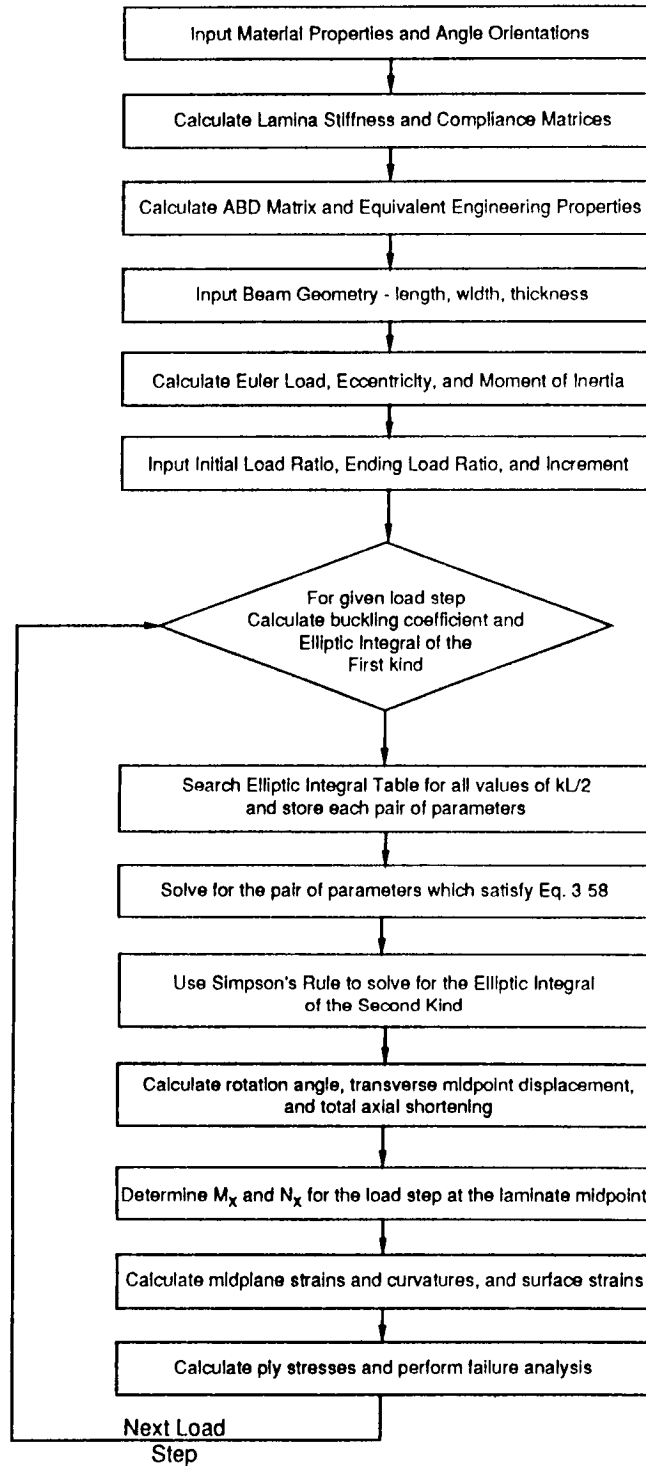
Input Material Properties and Angle Orientations

Calculate Lamina Stiffness and Compliance Matrices

Calculate ABD Matrix and Equivalent Engineering Properties

Input Beam Geometry - length, width, thickness

Calculate Euler Load, Eccentricity, and Moment of Inertia

Input Initial Load Ratio, Ending Load Ratio, and Increment

For given load step Calculate buckling coefficient and Elliptic Integral of the First kind

Search Elliptic Integral Table for all values of kL/2 and store each pair of parameters

Solve for the pair of parameters which satisfy Eq. 3 58

Use Simpson's Rule to solve for the Elliptic Integral of the Second Kind

Calculate rotation angle, transverse midpoint displacement, and total axial shortening

Determine $M_x$ and $N_x$ for the load step at the laminate midpoint

Calculate midplane strains and curvatures, and surface strains

Calculate ply stresses and perform failure analysis

Next Load Step